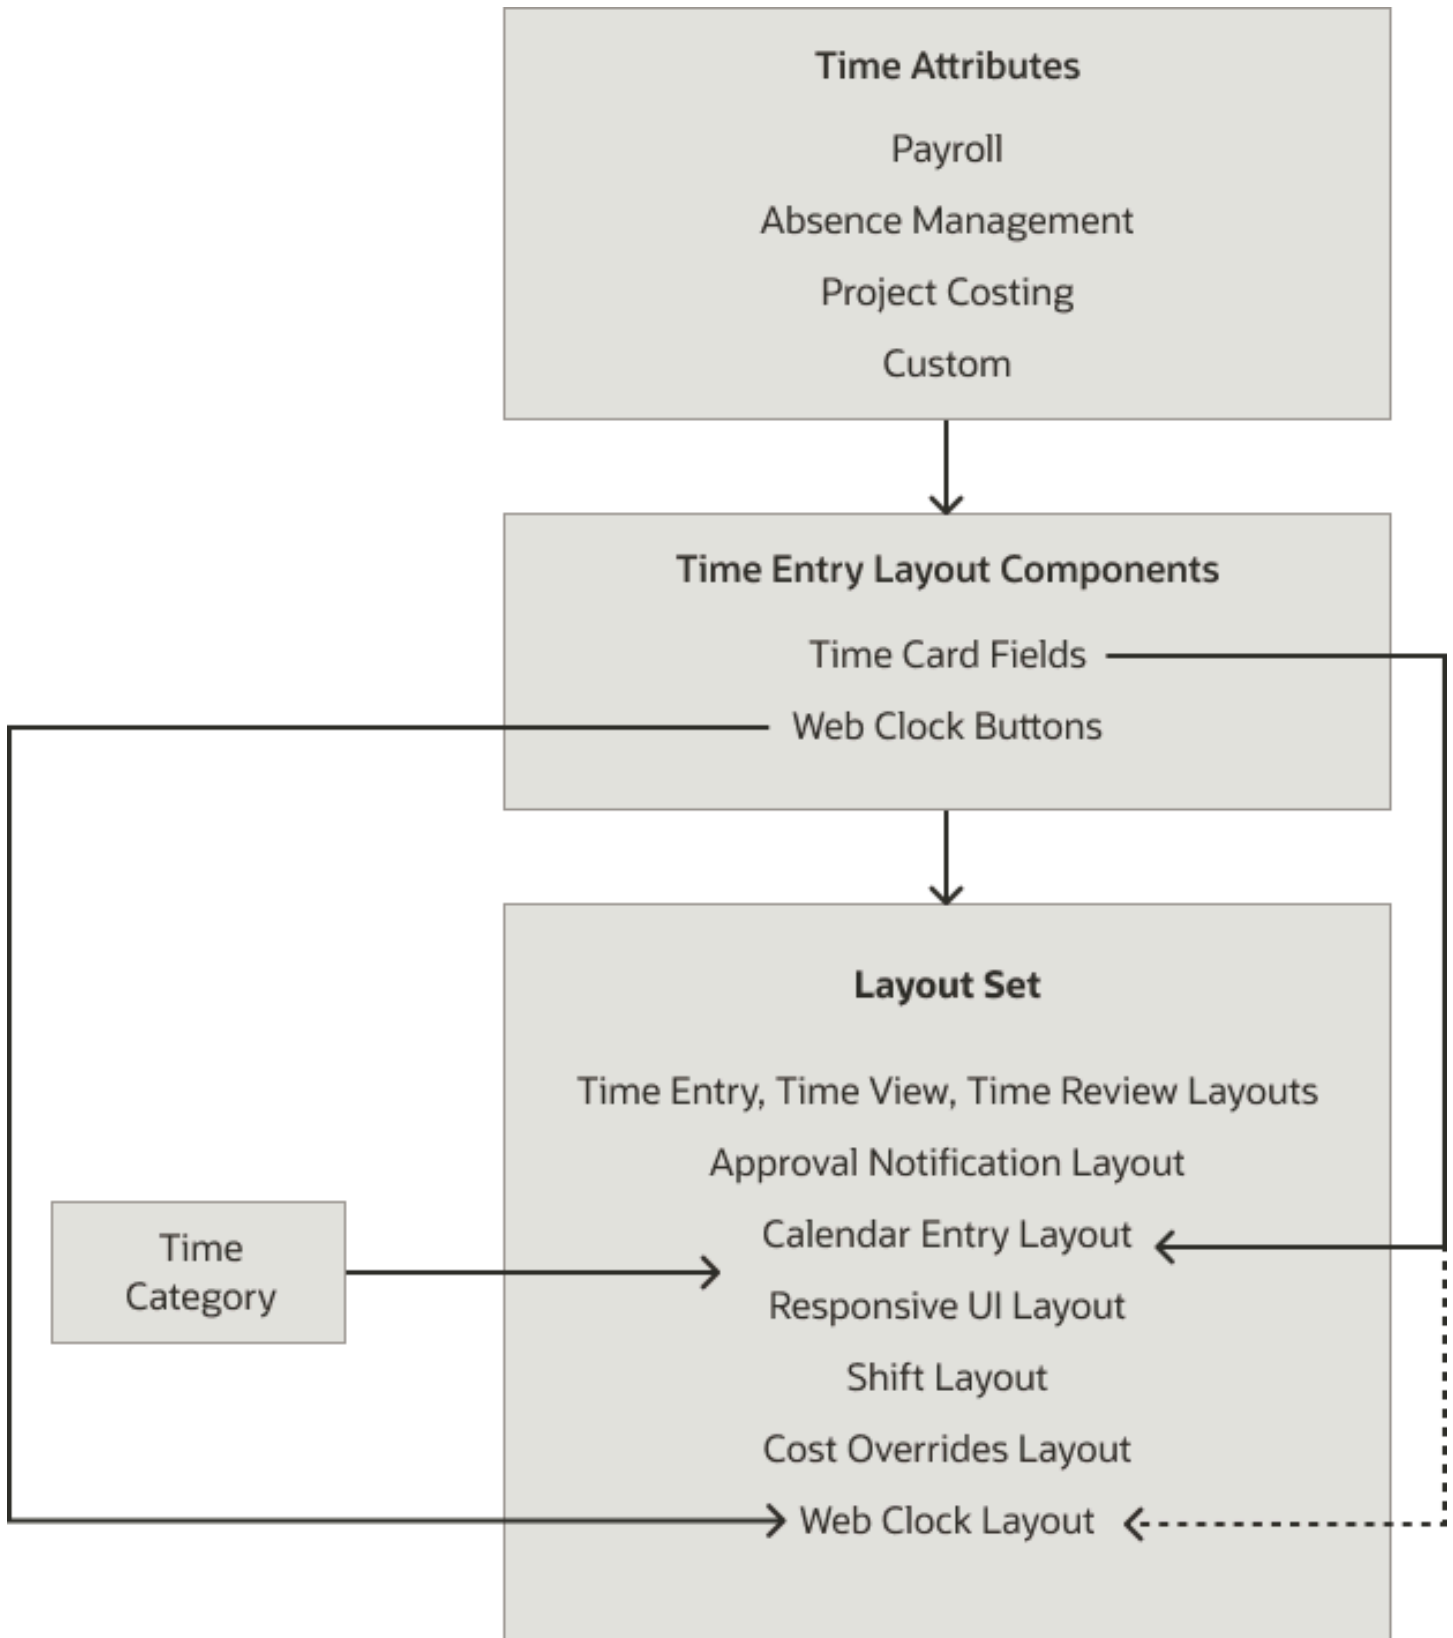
Time Attributes

Payroll

Absence Management

Project Costing

Custom

Time Entry Layout Components

Time Card Fields

Web Clock Buttons

Layout Set

Time Entry, Time View, Time Review Layouts

Approval Notification Layout

Calendar Entry Layout

Responsive UI Layout

Shift Layout

Cost Overrides Layout

Web Clock Layout

Time Category